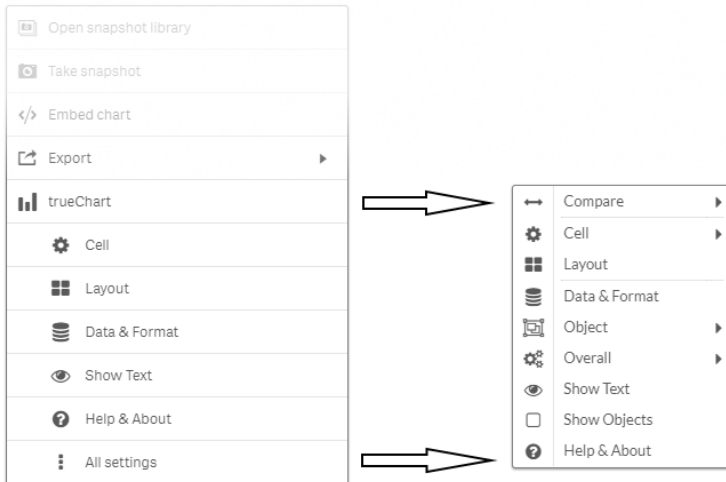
Open snapshot library

Take snapshot

Embed chart

Export

trueChart

Cell

Layout

Data & Format

Show Text

Help & About

All settings

Compare

Cell

Layout

Data & Format

Object

Overall

Show Text

Show Objects

Help & About